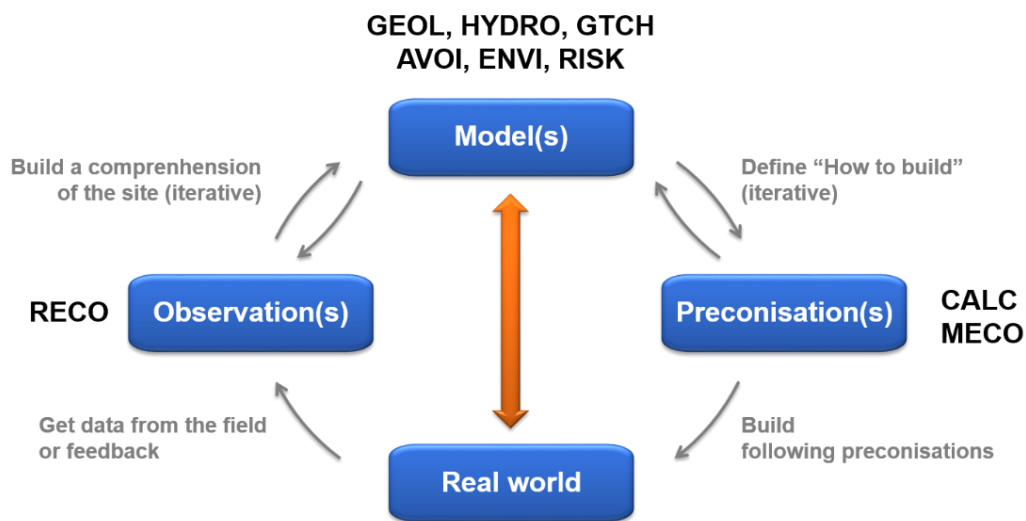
GEOL, HYDRO, GTCH
AVOI, ENVI, RISK

Model(s)

Build a comprenhension of the site (iterative)

Define "How to build" (iterative)

RECO

Observation(s)

Preconisation(s)

CALC
MECO

Get data from the field or feedback

Build following preconisations

Real world